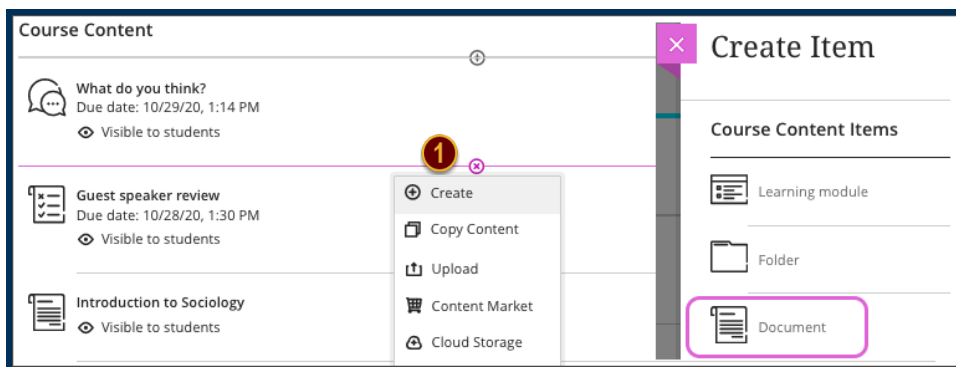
Course Content

What do you think?
Due date: 10/29/20, 1:14 PM
Visible to students

1

Create
Copy Content
Upload
Content Market
Cloud Storage

Guest speaker review
Due date: 10/28/20, 1:30 PM
Visible to students

Introduction to Sociology
Visible to students

Create Item

Course Content Items

Learning module

Folder

Document